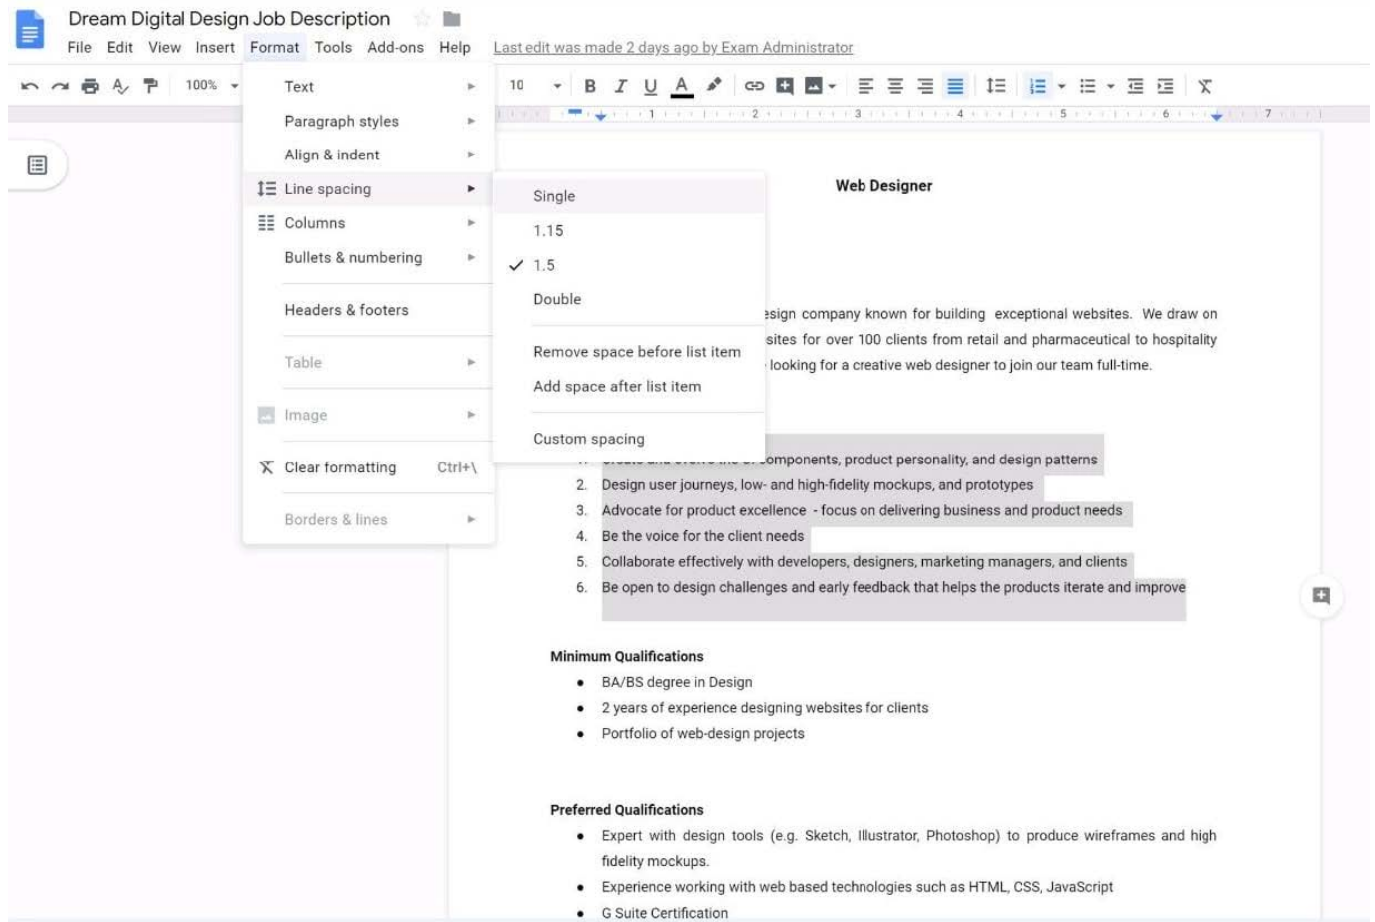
Dream Digital Design Job Description

File Edit View Insert Format Tools Add-ons Help Last edit was made 2 days ago by Exam Administrator

100% 10

Text
Paragraph styles
Align & indent
Line spacing
Columns
Bullets & numbering
Headers & footers
Table
Image
Clear formatting Ctrl+\
Borders & lines

Single
1.15
✓ 1.5
Double
Remove space before list item
Add space after list item
Custom spacing

Web Designer

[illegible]esign company known for building exceptional websites. We draw on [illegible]sites for over 100 clients from retail and pharmaceutical to hospitality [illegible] looking for a creative web designer to join our team full-time.

1. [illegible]omponents, product personality, and design patterns
2. Design user journeys, low- and high-fidelity mockups, and prototypes
3. Advocate for product excellence - focus on delivering business and product needs
4. Be the voice for the client needs
5. Collaborate effectively with developers, designers, marketing managers, and clients
6. Be open to design challenges and early feedback that helps the products iterate and improve

Minimum Qualifications
• BA/BS degree in Design
• 2 years of experience designing websites for clients
• Portfolio of web-design projects

Preferred Qualifications
• Expert with design tools (e.g. Sketch, Illustrator, Photoshop) to produce wireframes and high fidelity mockups.
• Experience working with web based technologies such as HTML, CSS, JavaScript
• G Suite Certification